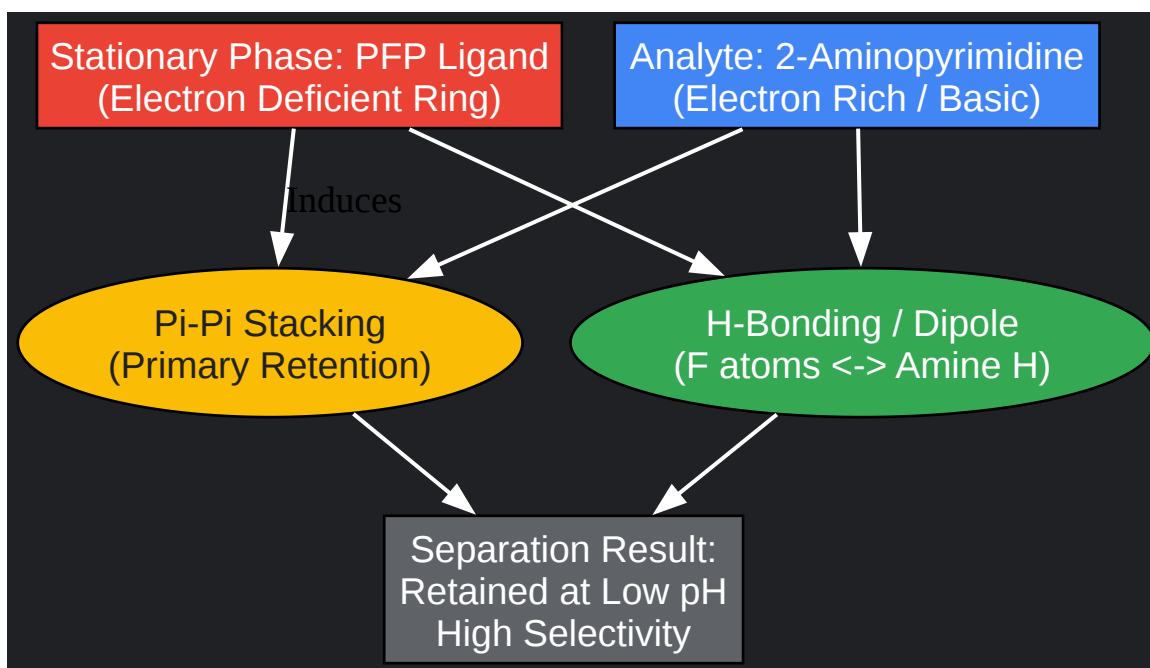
Stationary Phase: PFP Ligand
(Electron Deficient Ring)

Analyte: 2-Aminopyrimidine
(Electron Rich / Basic)

Induces

Pi-Pi Stacking
(Primary Retention)

H-Bonding / Dipole
(F atoms <-> Amine H)

Separation Result:
Retained at Low pH
High Selectivity